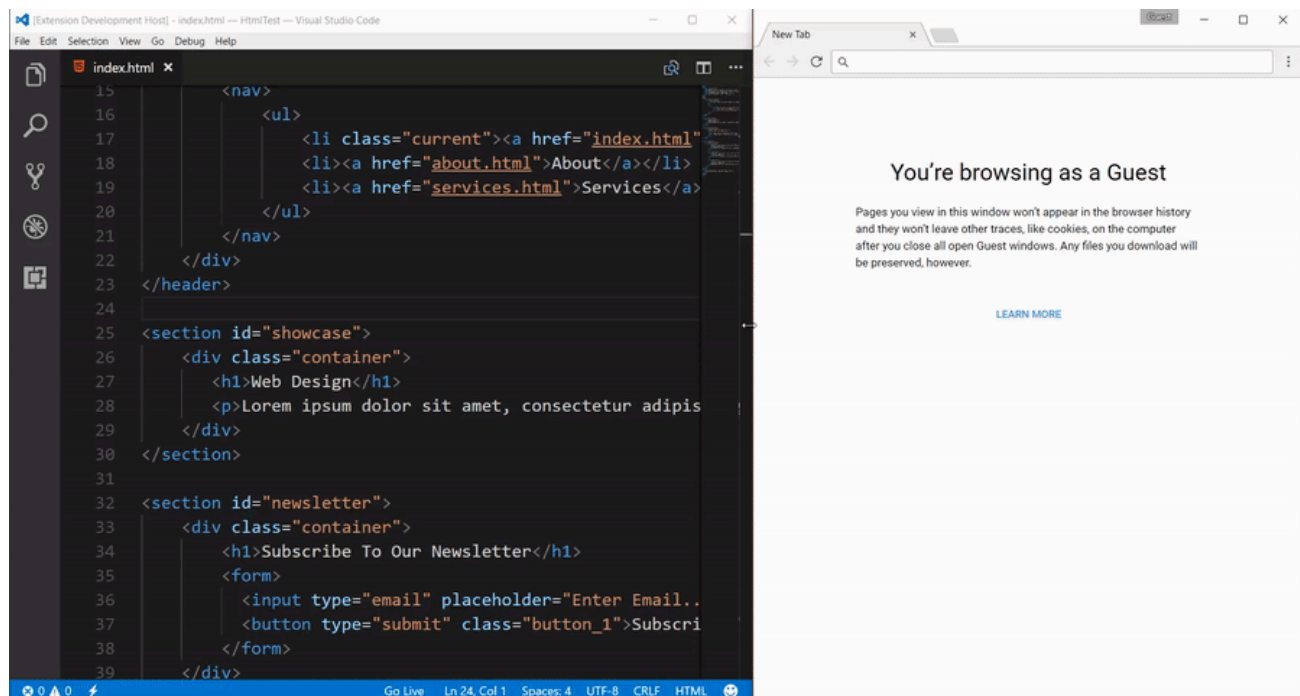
[Extension Development Host] - index.html — HtmlTest — Visual Studio Code

File Edit Selection View Go Debug Help

index.html ×

15 <nav>
16 <ul>
17 <li class="current"><a href="index.html"
18 <li><a href="about.html">About</a></li>
19 <li><a href="services.html">Services</a>
20 </ul>
21 </nav>
22 </div>
23 </header>
24
25 <section id="showcase">
26 <div class="container">
27 <h1>Web Design</h1>
28 <p>Lorem ipsum dolor sit amet, consectetur adipis
29 </div>
30 </section>
31
32 <section id="newsletter">
33 <div class="container">
34 <h1>Subscribe To Our Newsletter</h1>
35 <form>
36 <input type="email" placeholder="Enter Email..
37 <button type="submit" class="button_1">Subscri
38 </form>
39 </div>

⊗ 0 ⚠ 0 Go Live Ln 24, Col 1 Spaces: 4 UTF-8 CRLF HTML

New Tab ×

Guest

You're browsing as a Guest

Pages you view in this window won't appear in the browser history and they won't leave other traces, like cookies, on the computer after you close all open Guest windows. Any files you download will be preserved, however.

LEARN MORE